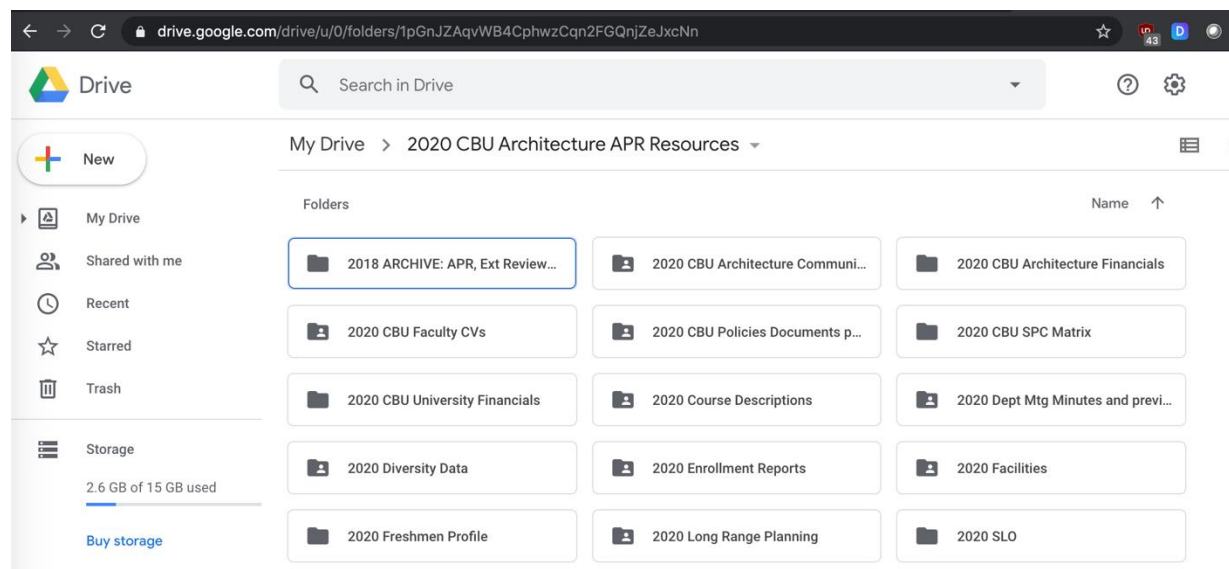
drive.google.com/drive/u/0/folders/1pGnJZAqvWB4CphwzCqn2FGQnjZeJxcNn

43 D

Drive

Search in Drive

New

My Drive

Shared with me

Recent

Starred

Trash

Storage

2.6 GB of 15 GB used

Buy storage

My Drive > 2020 CBU Architecture APR Resources

Folders

Name ↑

2018 ARCHIVE: APR, Ext Review...

2020 CBU Architecture Communi...

2020 CBU Architecture Financials

2020 CBU Faculty CVs

2020 CBU Policies Documents p...

2020 CBU SPC Matrix

2020 CBU University Financials

2020 Course Descriptions

2020 Dept Mtg Minutes and previ...

2020 Diversity Data

2020 Enrollment Reports

2020 Facilities

2020 Freshmen Profile

2020 Long Range Planning

2020 SLO